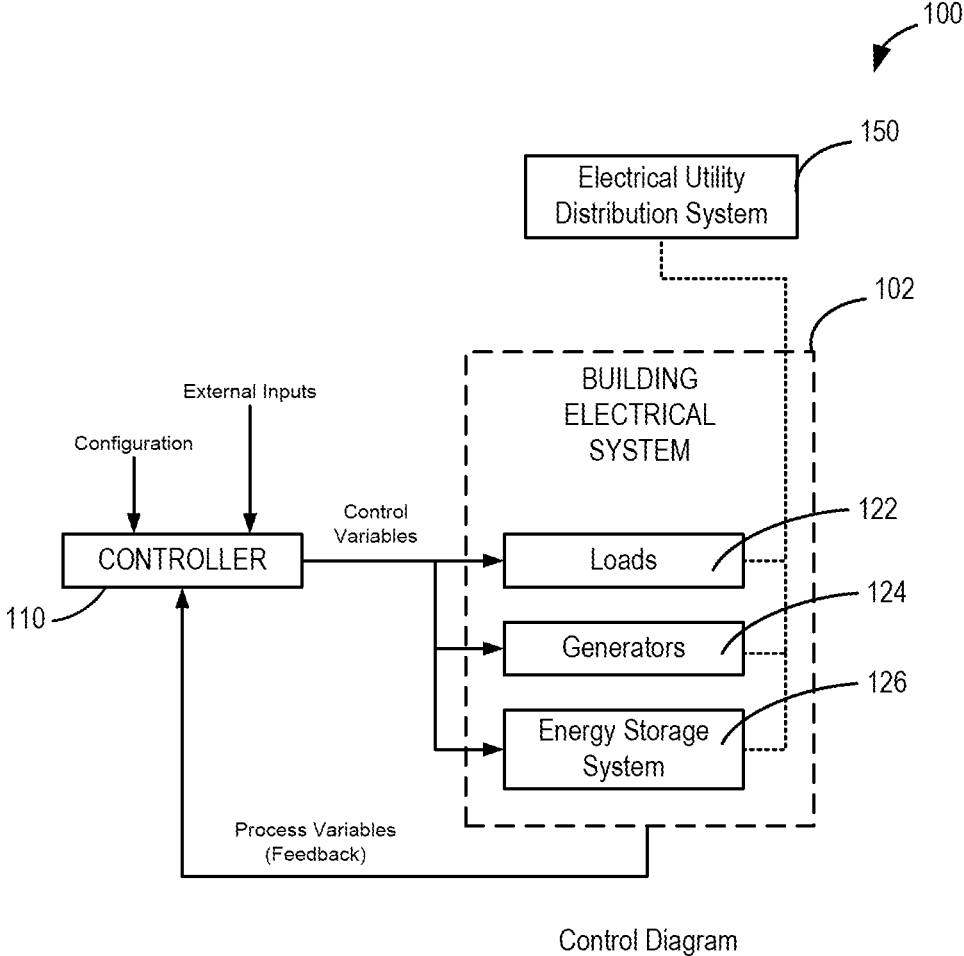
100

150

Electrical Utility Distribution System

102

BUILDING ELECTRICAL SYSTEM

External Inputs

Configuration

Control Variables

CONTROLLER

110

122

Loads

124

Generators

126

Energy Storage System

Process Variables (Feedback)

Control Diagram